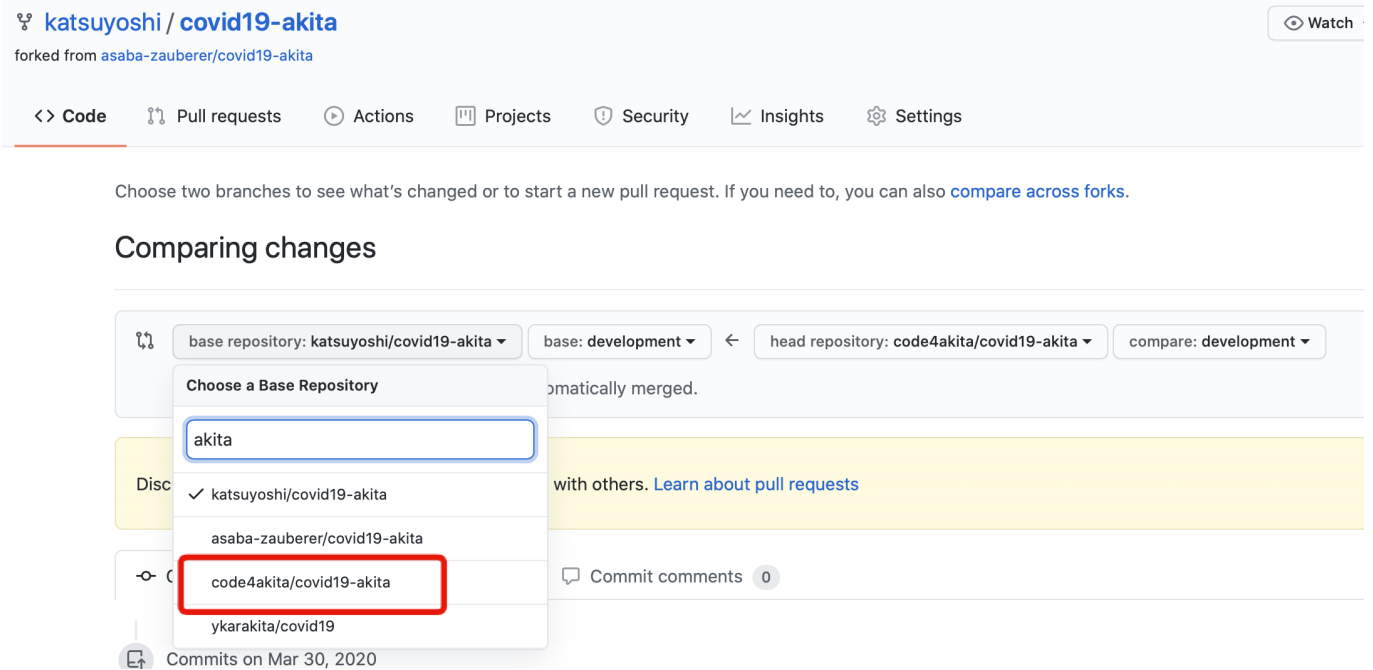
katsuyoshi / covid19-akita

forked from asaba-zauberer/covid19-akita

Watch

<> Code Pull requests Actions Projects Security Insights Settings

Choose two branches to see what's changed or to start a new pull request. If you need to, you can also compare across forks.

Comparing changes

base repository: katsuyoshi/covid19-akita ▾ base: development ▾ ← head repository: code4akita/covid19-akita ▾ compare: development ▾

Choose a Base Repository

omatically merged.

akita

Disc

✓ katsuyoshi/covid19-akita

with others. Learn about pull requests

asaba-zauberer/covid19-akita

code4akita/covid19-akita

Commit comments 0

ykarakita/covid19

Commits on Mar 30, 2020